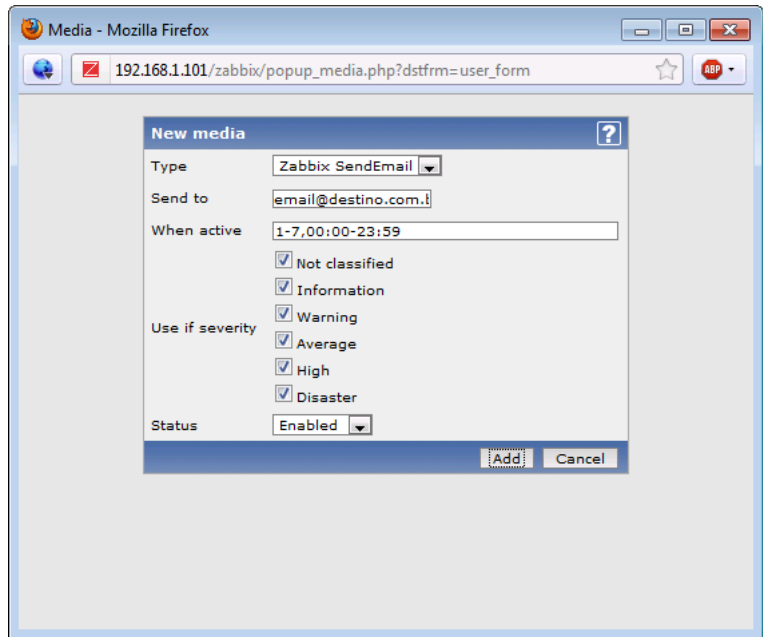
Media - Mozilla Firefox

192.168.1.101/zabbix/popup_media.php?dstfrm=user_form

ABP

New media

?

Type Zabbix SendEmail

Send to email@destino.com.b

When active 1-7,00:00-23:59

Use if severity

Not classified

Information

Warning

Average

High

Disaster

Status Enabled

Add Cancel